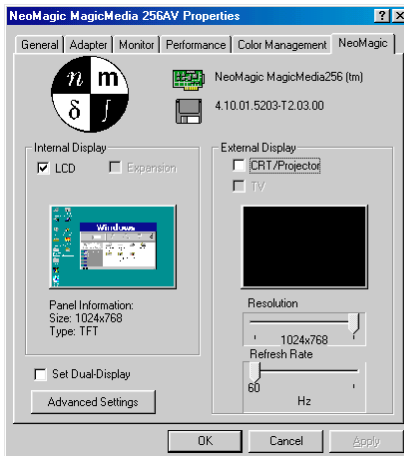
NeoMagic MagicMedia 256AV Properties

? X

General | Adapter | Monitor | Performance | Color Management | NeoMagic

n m δ ∫

NeoMagic MagicMedia256 (tm)

4.10.01.5203-T2.03.00

Internal Display

LCD

Expansion

Windows

Panel Information:
Size: 1024x768
Type: TFT

External Display

CRT/Projector

TV

Resolution

1024x768

Refresh Rate

60

Hz

Set Dual-Display

Advanced Settings

OK

Cancel

Apply